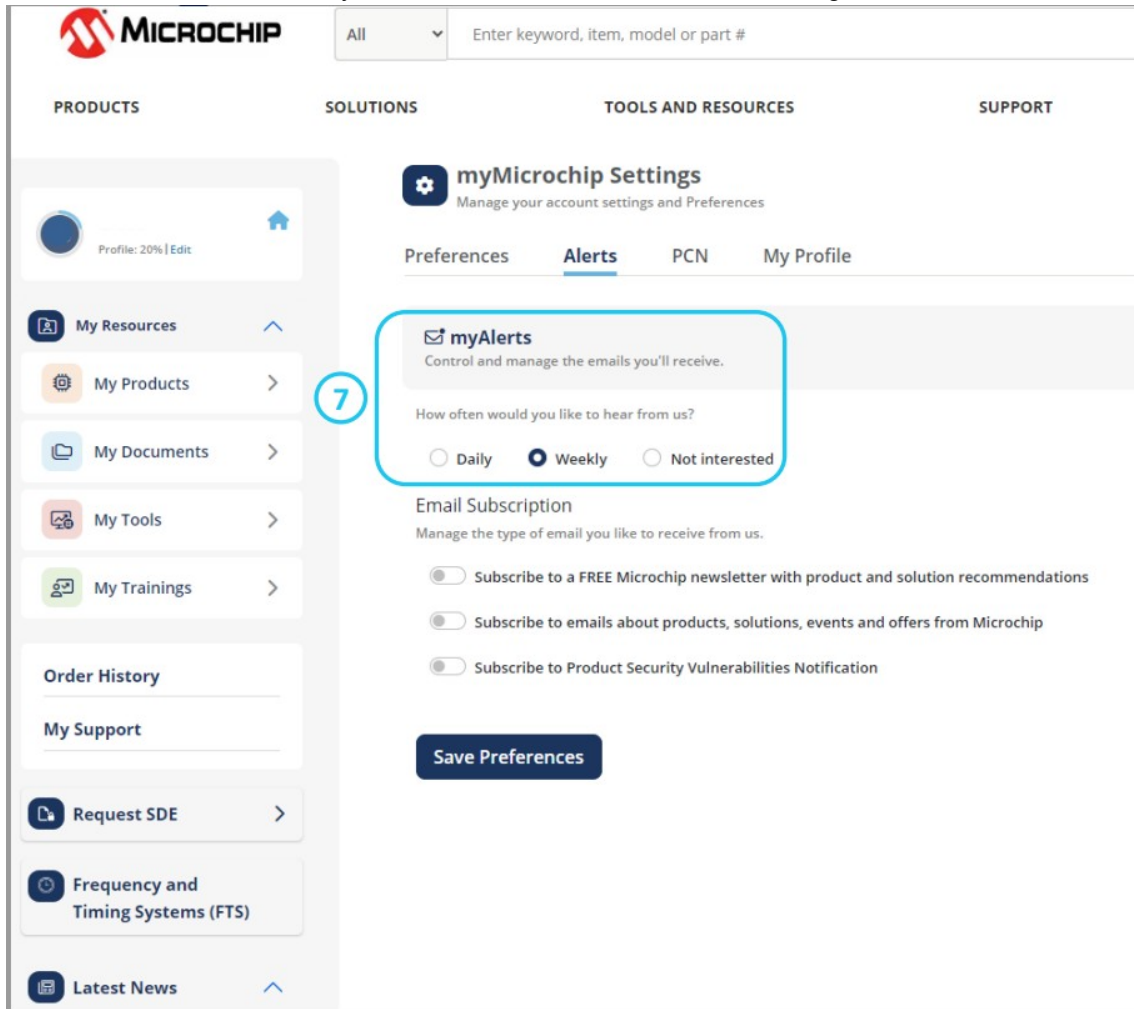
MICROCHIP

All

Enter keyword, item, model or part #

PRODUCTS

SOLUTIONS

TOOLS AND RESOURCES

SUPPORT

Profile: 20% | Edit

My Resources

My Products

My Documents

My Tools

My Trainings

Order History

My Support

Request SDE

Frequency and Timing Systems (FTS)

Latest News

myMicrochip Settings

Manage your account settings and Preferences

Preferences

Alerts

PCN

My Profile

myAlerts

Control and manage the emails you'll receive.

7

How often would you like to hear from us?

Daily

Weekly

Not interested

Email Subscription

Manage the type of email you like to receive from us.

Subscribe to a FREE Microchip newsletter with product and solution recommendations

Subscribe to emails about products, solutions, events and offers from Microchip

Subscribe to Product Security Vulnerabilities Notification

Save Preferences